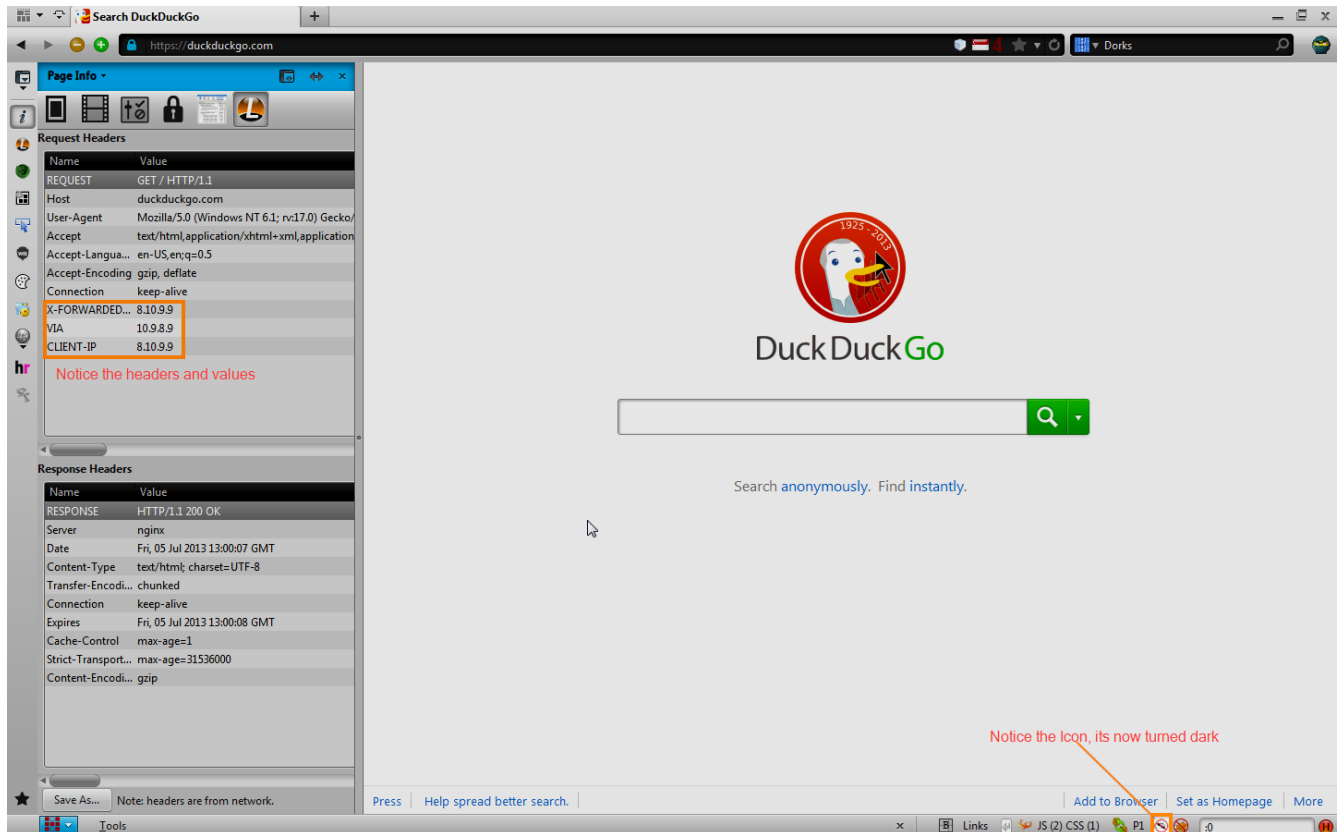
Search DuckDuckGo

https://duckduckgo.com

Dorks

Page Info

Request Headers

| Name | Value |
|---|---|
| REQUEST | GET / HTTP/1.1 |
| Host | duckduckgo.com |
| User-Agent | Mozilla/5.0 (Windows NT 6.1; rv:17.0) Gecko/ |
| Accept | text/html,application/xhtml+xml,application |
| Accept-Langua... | en-US,en;q=0.5 |
| Accept-Encoding | gzip, deflate |
| Connection | keep-alive |
| X-FORWARDED... | 8.10.9.9 |
| VIA | 10.9.8.9 |
| CLIENT-IP | 8.10.9.9 |

Notice the headers and values

Response Headers

| Name | Value |
|---|---|
| RESPONSE | HTTP/1.1 200 OK |
| Server | nginx |
| Date | Fri, 05 Jul 2013 13:00:07 GMT |
| Content-Type | text/html; charset=UTF-8 |
| Transfer-Encodi... | chunked |
| Connection | keep-alive |
| Expires | Fri, 05 Jul 2013 13:00:08 GMT |
| Cache-Control | max-age=1 |
| Strict-Transport... | max-age=31536000 |
| Content-Encodi... | gzip |

Save As... Note: headers are from network.

1925 - 2013

DuckDuckGo

Search anonymously. Find instantly.

Notice the Icon, its now turned dark

Press | Help spread better search. | Add to Browser | Set as Homepage | More

Tools

Links JS (2) CSS (1) P1 :0